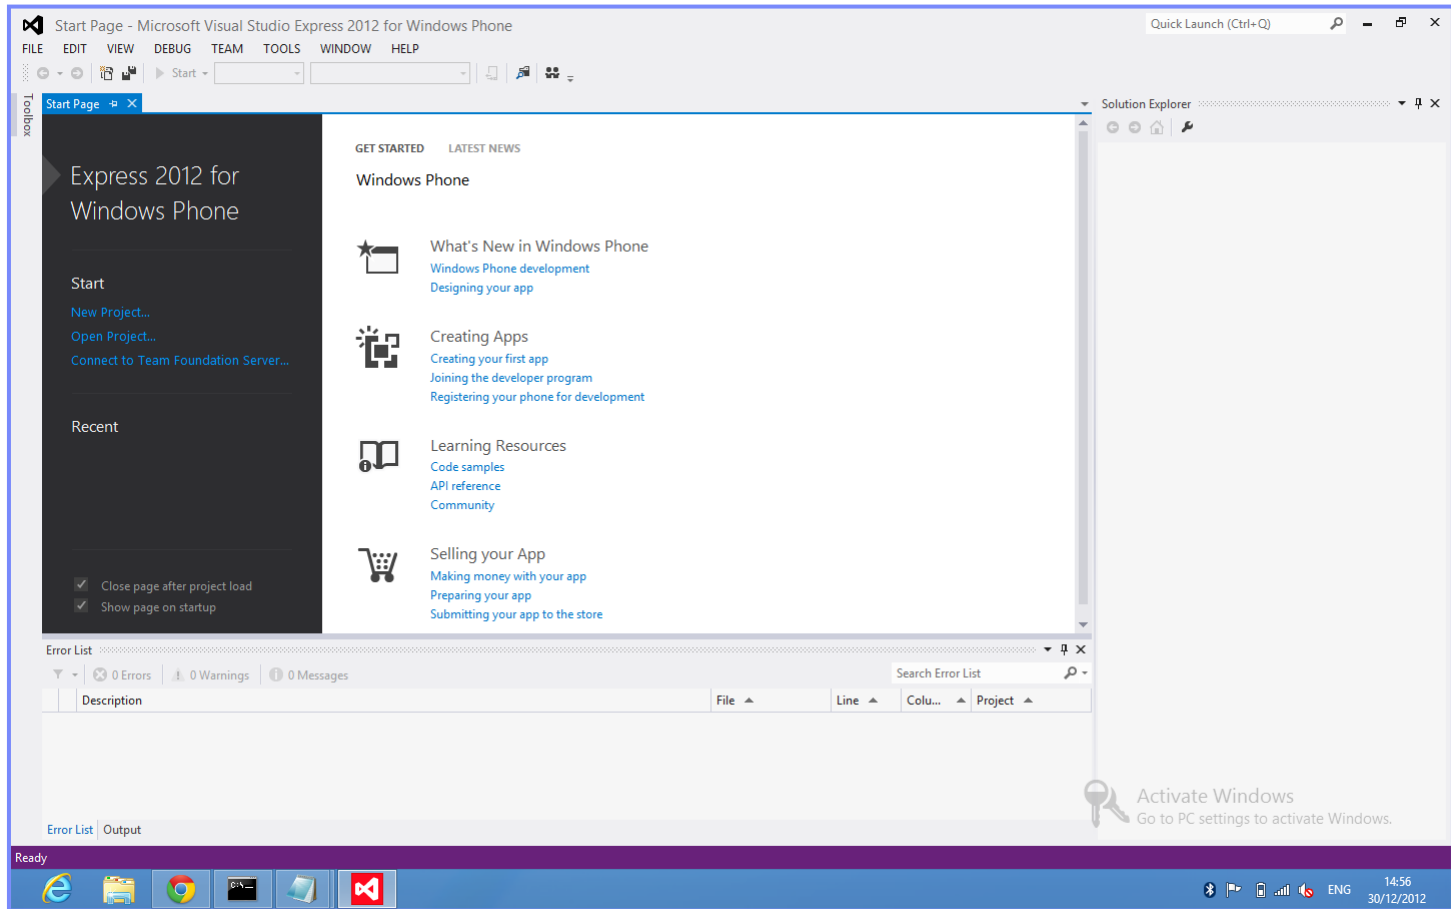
Start Page - Microsoft Visual Studio Express 2012 for Windows Phone

Quick Launch (Ctrl+Q)

FILE EDIT VIEW DEBUG TEAM TOOLS WINDOW HELP

Start

Toolbox

Start Page

Solution Explorer

Express 2012 for Windows Phone

Start

New Project...

Open Project...

Connect to Team Foundation Server...

Recent

Close page after project load

Show page on startup

GET STARTED LATEST NEWS

Windows Phone

What's New in Windows Phone

Windows Phone development

Designing your app

Creating Apps

Creating your first app

Joining the developer program

Registering your phone for development

Learning Resources

Code samples

API reference

Community

Selling your App

Making money with your app

Preparing your app

Submitting your app to the store

Error List

0 Errors 0 Warnings 0 Messages

Search Error List

| Description | File | Line | Colu... | Project |
|---|---|---|---|---|

Error List Output

Activate Windows

Go to PC settings to activate Windows.

Ready

ENG 14:56 30/12/2012